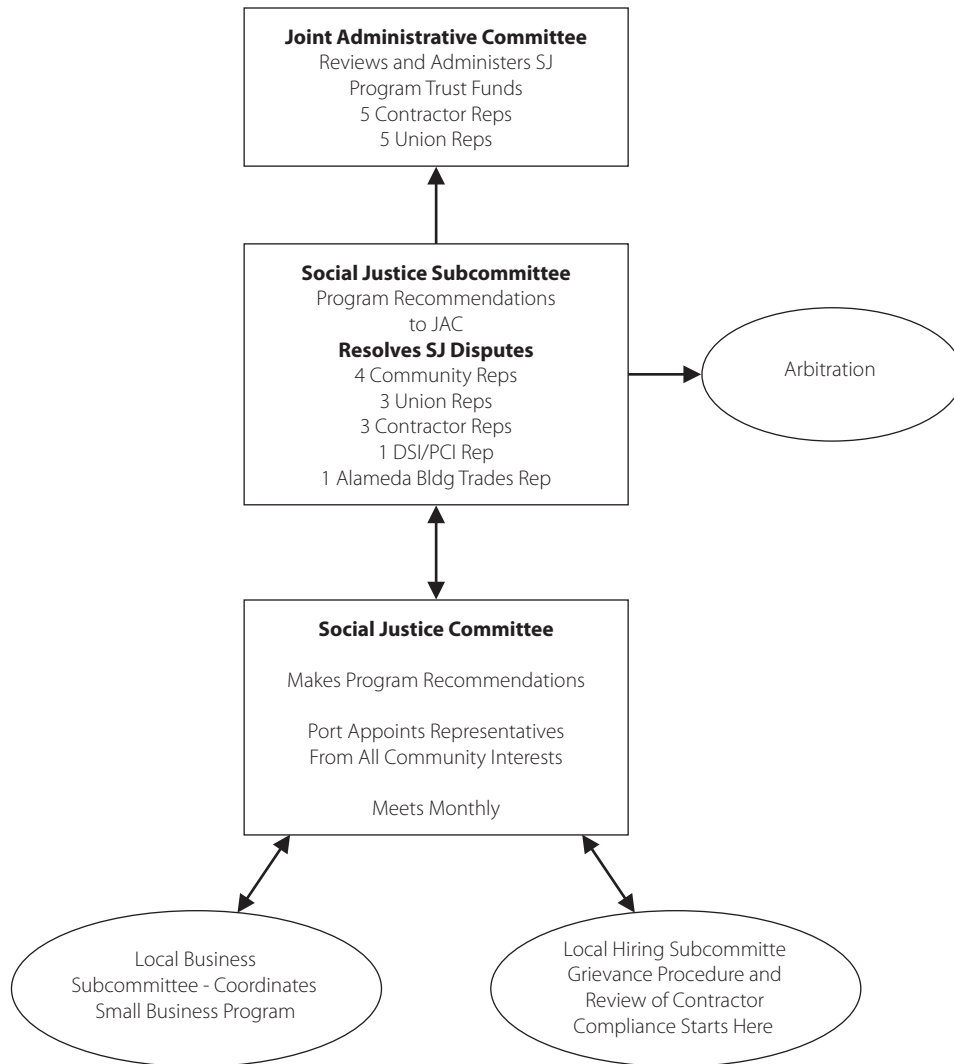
**Joint Administrative Committee**
Reviews and Administers SJ Program Trust Funds
5 Contractor Reps
5 Union Reps

**Social Justice Subcommittee**
Program Recommendations to JAC
**Resolves SJ Disputes**
4 Community Reps
3 Union Reps
3 Contractor Reps
1 DSI/PCI Rep
1 Alameda Bldg Trades Rep

Arbitration

**Social Justice Committee**

Makes Program Recommendations

Port Appoints Representatives From All Community Interests

Meets Monthly

Local Business Subcommittee - Coordinates Small Business Program

Local Hiring Subcommitte Grievance Procedure and Review of Contractor Compliance Starts Here